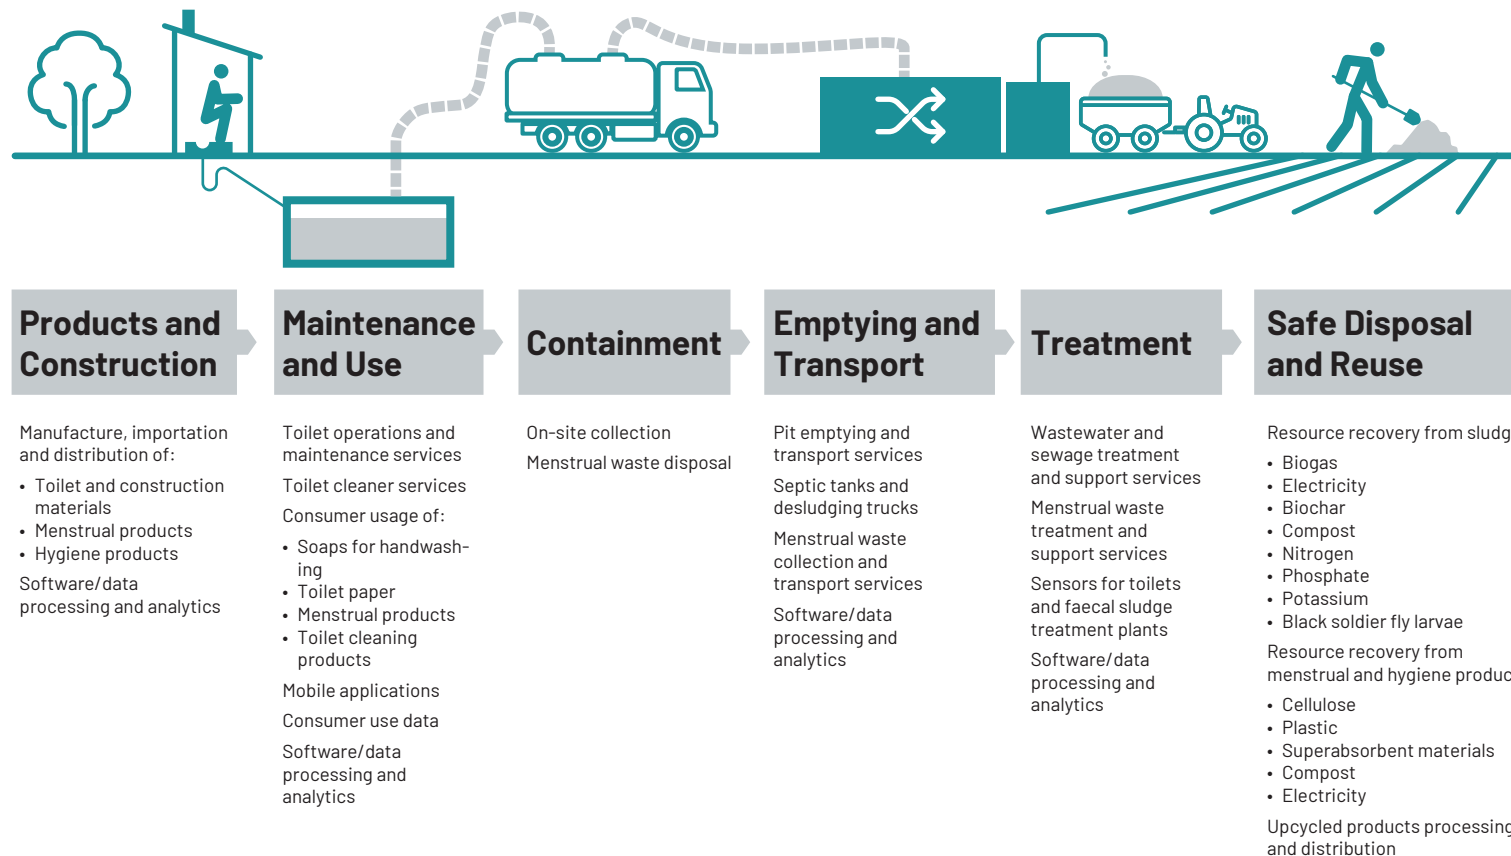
Products and Construction

Manufacture, importation and distribution of:

- Toilet and construction materials
- Menstrual products
- Hygiene products

Software/data processing and analytics

Maintenance and Use

Toilet operations and maintenance services

Toilet cleaner services

Consumer usage of:

- Soaps for handwashing
- Toilet paper
- Menstrual products
- Toilet cleaning products

Mobile applications

Consumer use data

Software/data processing and analytics

Containment

On-site collection

Menstrual waste disposal

Emptying and Transport

Pit emptying and transport services

Septic tanks and desludging trucks

Menstrual waste collection and transport services

Software/data processing and analytics

Treatment

Wastewater and sewage treatment and support services

Menstrual waste treatment and support services

Sensors for toilets and faecal sludge treatment plants

Software/data processing and analytics

Safe Disposal and Reuse

Resource recovery from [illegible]

- Biogas
- Electricity
- Biochar
- Compost
- Nitrogen
- Phosphate
- Potassium
- Black soldier fly larvae

Resource recovery from menstrual and hygiene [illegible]

- Cellulose
- Plastic
- Superabsorbent materials
- Compost
- Electricity

Upcycled products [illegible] and distribution